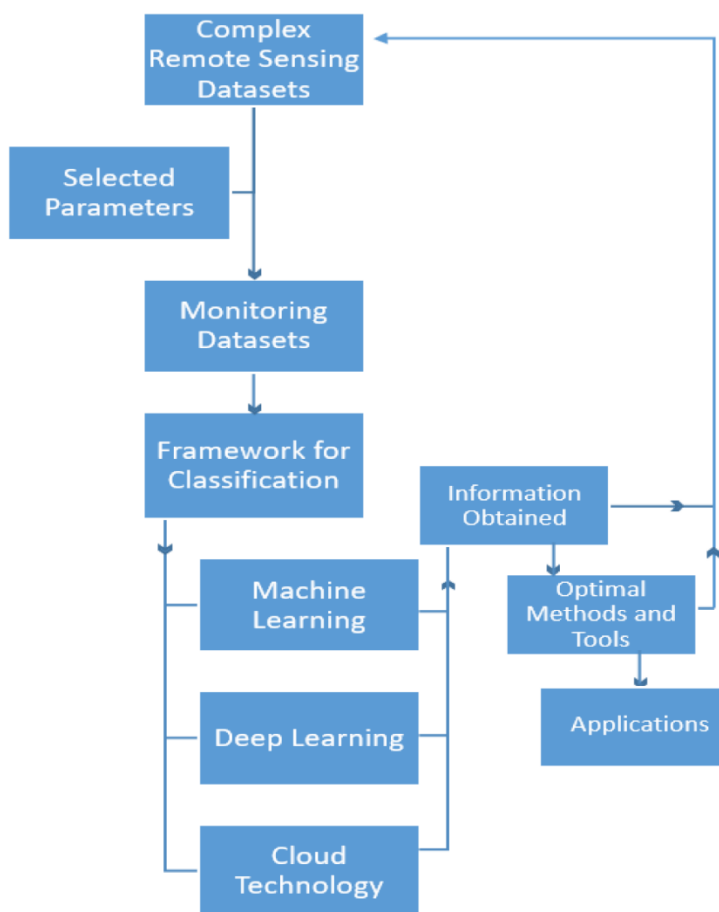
Complex Remote Sensing Datasets

Selected Parameters

Monitoring Datasets

Framework for Classification

Information Obtained

Machine Learning

Optimal Methods and Tools

Applications

Deep Learning

Cloud Technology